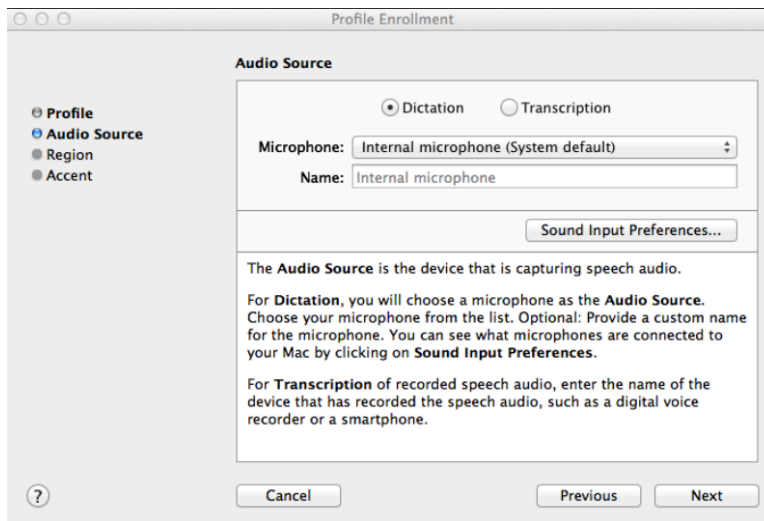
Profile Enrollment

Audio Source

Profile
Audio Source
Region
Accent

Dictation
Transcription

Microphone: Internal microphone (System default)
Name: Internal microphone

Sound Input Preferences...

The Audio Source is the device that is capturing speech audio.

For Dictation, you will choose a microphone as the Audio Source. Choose your microphone from the list. Optional: Provide a custom name for the microphone. You can see what microphones are connected to your Mac by clicking on Sound Input Preferences.

For Transcription of recorded speech audio, enter the name of the device that has recorded the speech audio, such as a digital voice recorder or a smartphone.

?

Cancel
Previous
Next